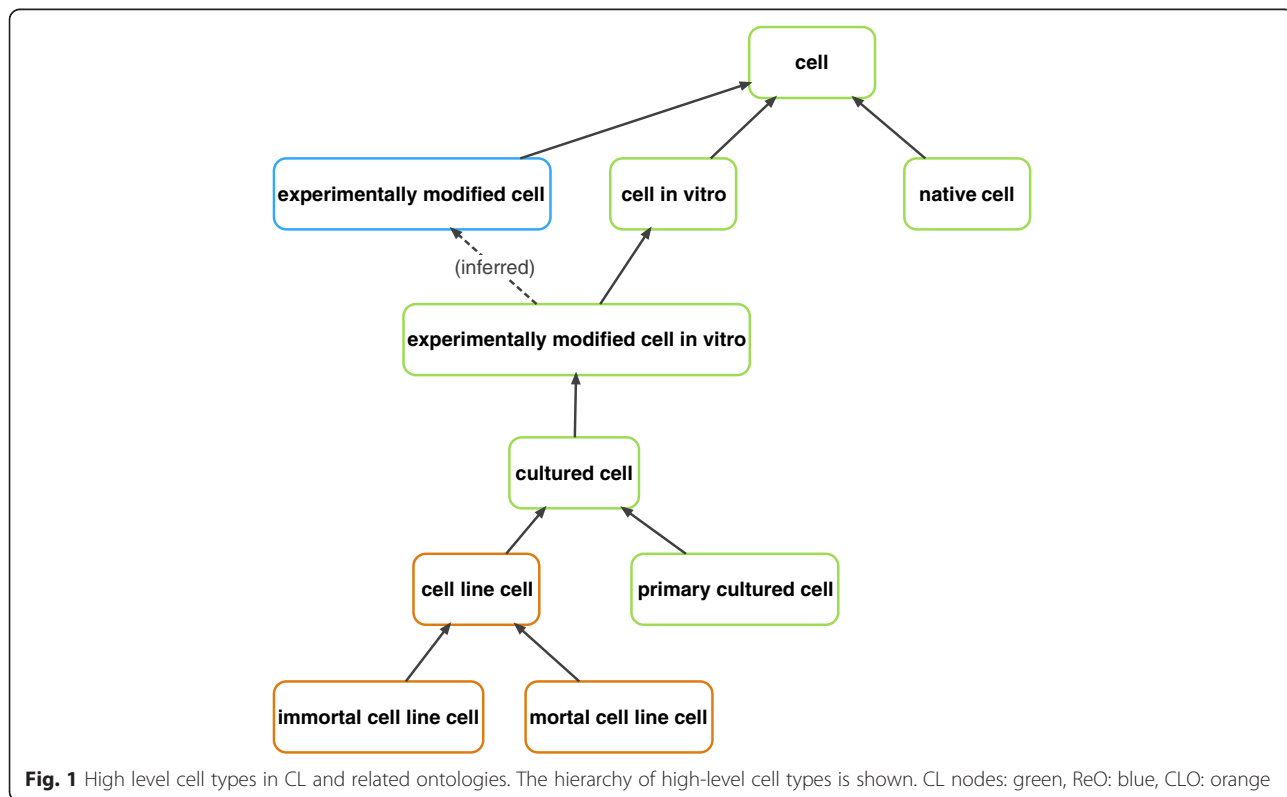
cell

experimentally modified cell

cell in vitro

native cell

(inferred)

experimentally modified cell in vitro

cultured cell

cell line cell

primary cultured cell

immortal cell line cell

mortal cell line cell

**Fig. 1** High level cell types in CL and related ontologies. The hierarchy of high-level cell types is shown. CL nodes: green, ReO: blue, CLO: orange